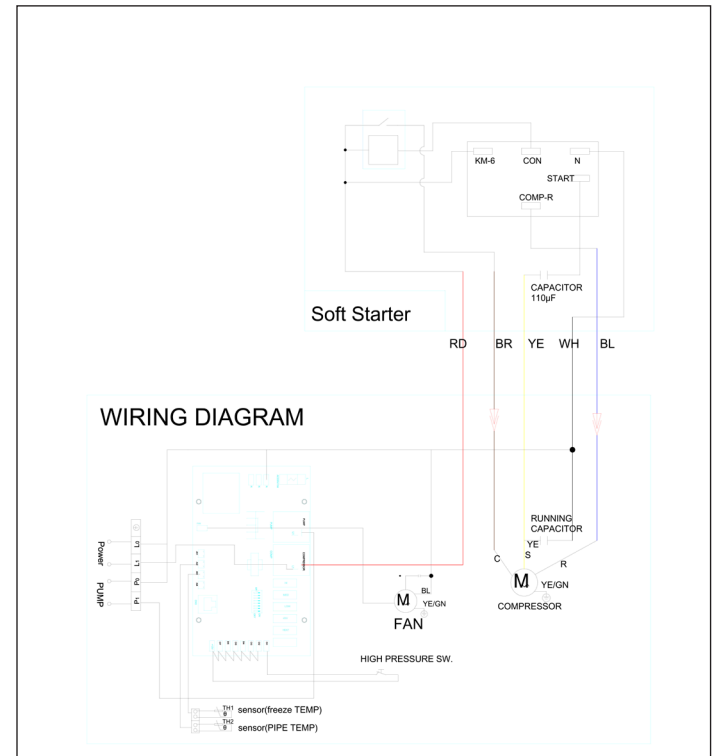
KM-6
CON
N
START
COMP-R
CAPACITOR
110µF
Soft Starter
RD BR YE WH BL
WIRING DIAGRAM
Power
PUMP
L0
L1
P0
P1
RUNNING
CAPACITOR
YE
C
S
R
M
YE/GN
COMPRESSOR
M
BL
YE/GN
FAN
HIGH PRESSURE SW.
TH1 sensor(freeze TEMP)
TH2 sensor(PIPE TEMP)